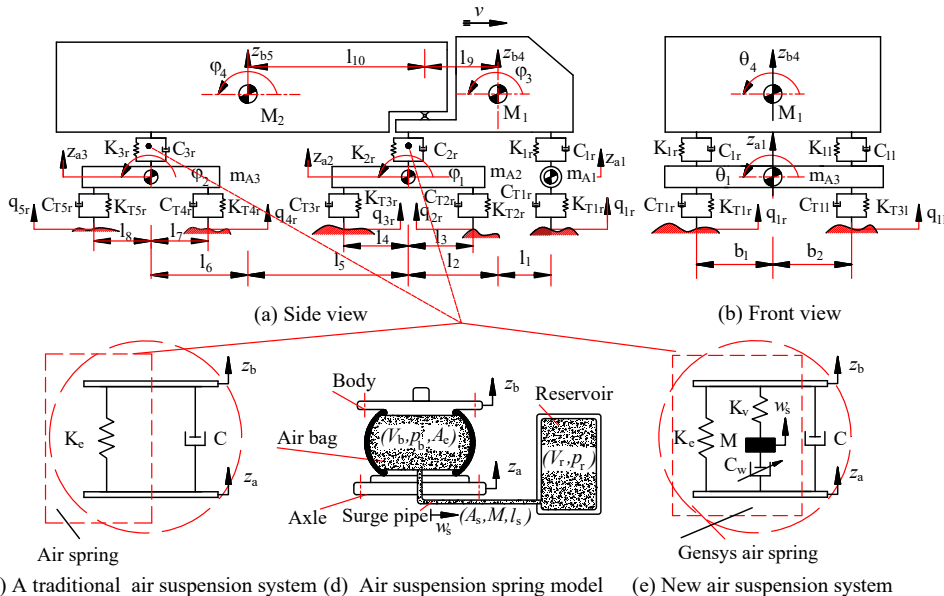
$v$

$z_{b5}$ $\varphi_4$ $l_{10}$ $l_9$ $z_{b4}$ $\varphi_3$ $M_2$ $M_1$

$\theta_4$ $z_{b4}$ $M_1$

$K_{3r}$ $C_{3r}$ $z_{a3}$ $\varphi_2$ $m_{A3}$ $q_{5r}$ $C_{T5r}$ $K_{T5r}$ $C_{T4r}$ $K_{T4r}$ $q_{4r}$ $l_8$ $l_7$

$z_{a2}$ $K_{2r}$ $C_{2r}$ $\varphi_1$ $m_{A2}$ $C_{T3r}$ $K_{T3r}$ $q_{3r}$ $q_{2r}$ $C_{T2r}$ $K_{T2r}$ $l_4$ $l_3$

$K_{1r}$ $C_{1r}$ $z_{a1}$ $m_{A1}$ $C_{T1r}$ $K_{T1r}$ $q_{1r}$

$l_6$ $l_5$ $l_2$ $l_1$

$K_{1r}$ $C_{1r}$ $z_{a1}$ $K_{1l}$ $C_{1l}$ $\theta_1$ $m_{A3}$ $C_{T1r}$ $K_{T1r}$ $q_{1r}$ $C_{T1l}$ $K_{T3l}$ $q_{1l}$ $b_1$ $b_2$

(a) Side view

(b) Front view

$z_b$ $K_e$ C $z_a$

Air spring

Body $z_b$ Reservoir Air bag $(V_b, p_b, A_e)$ $(V_r, p_r)$ $z_a$ Axle Surge pipe $w_s$ $(A_s, M, l_s)$

$z_b$ $K_v$ $w_s$ $K_e$ M C $C_w$ $z_a$

Gensys air spring

) A traditional air suspension system (d) Air suspension spring model (e) New air suspension system